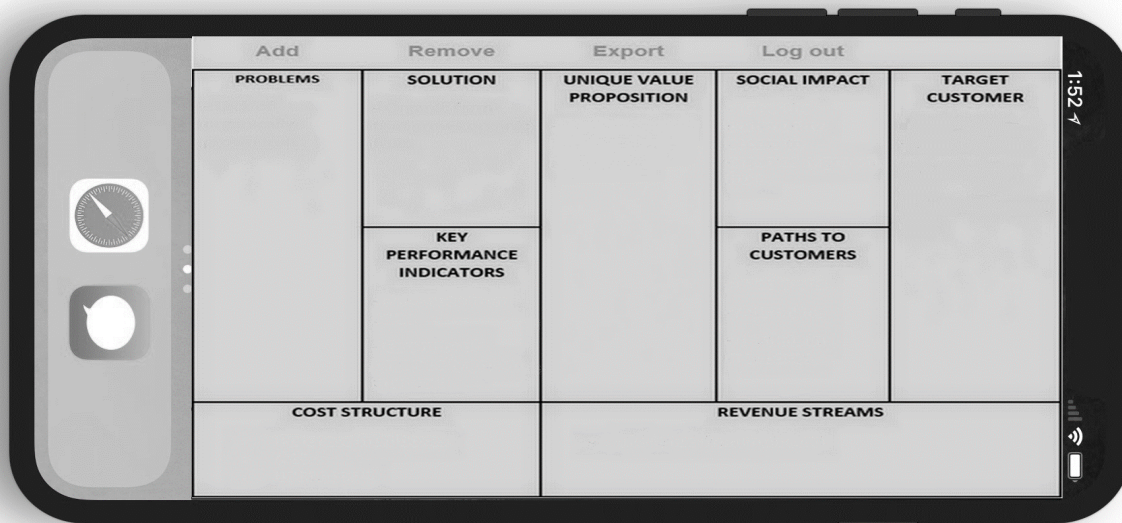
Add Remove Export Log out

| PROBLEMS | SOLUTION | UNIQUE VALUE PROPOSITION | SOCIAL IMPACT | TARGET CUSTOMER |
|---|---|---|---|---|
| | KEY PERFORMANCE INDICATORS | | PATHS TO CUSTOMERS | |

| COST STRUCTURE | REVENUE STREAMS |
|---|---|

1:52